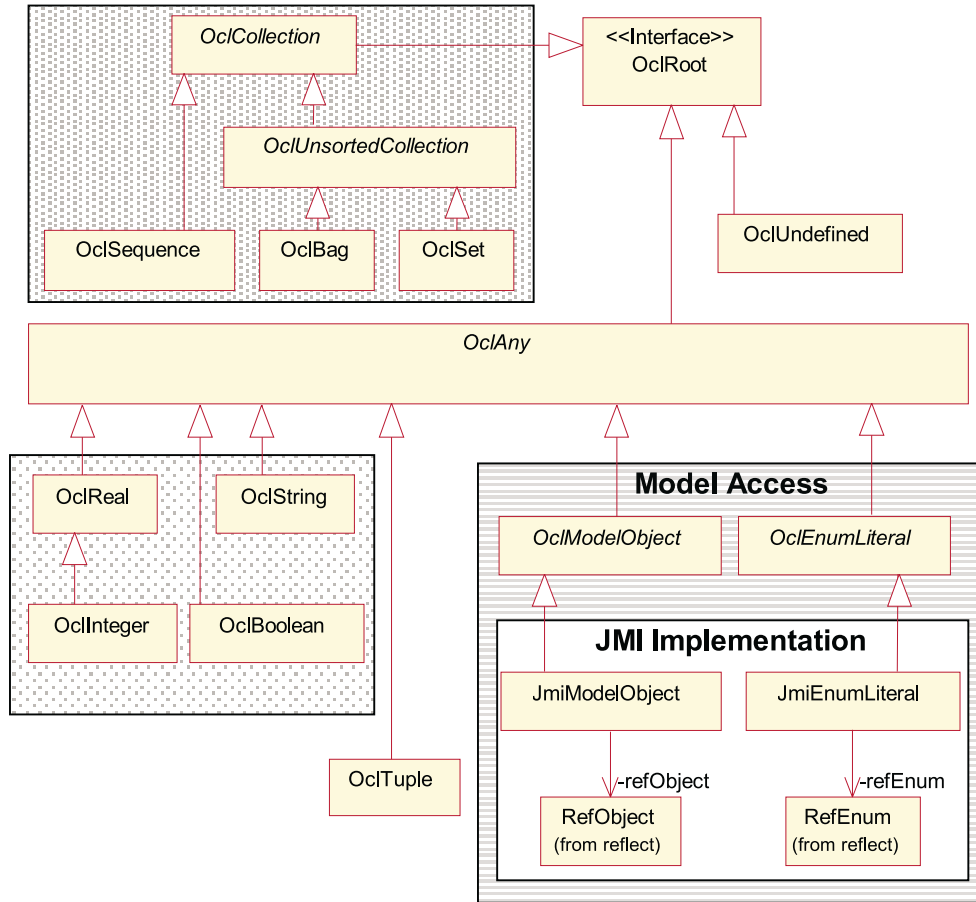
OclCollection

<<Interface>>
OclRoot

OclUnsortedCollection

OclSequence

OclBag

OclSet

OclUndefined

OclAny

OclReal

OclString

OclInteger

OclBoolean

Model Access

OclModelObject

OclEnumLiteral

JMI Implementation

JmiModelObject

JmiEnumLiteral

-refObject

-refEnum

OclTuple

RefObject
(from reflect)

RefEnum
(from reflect)